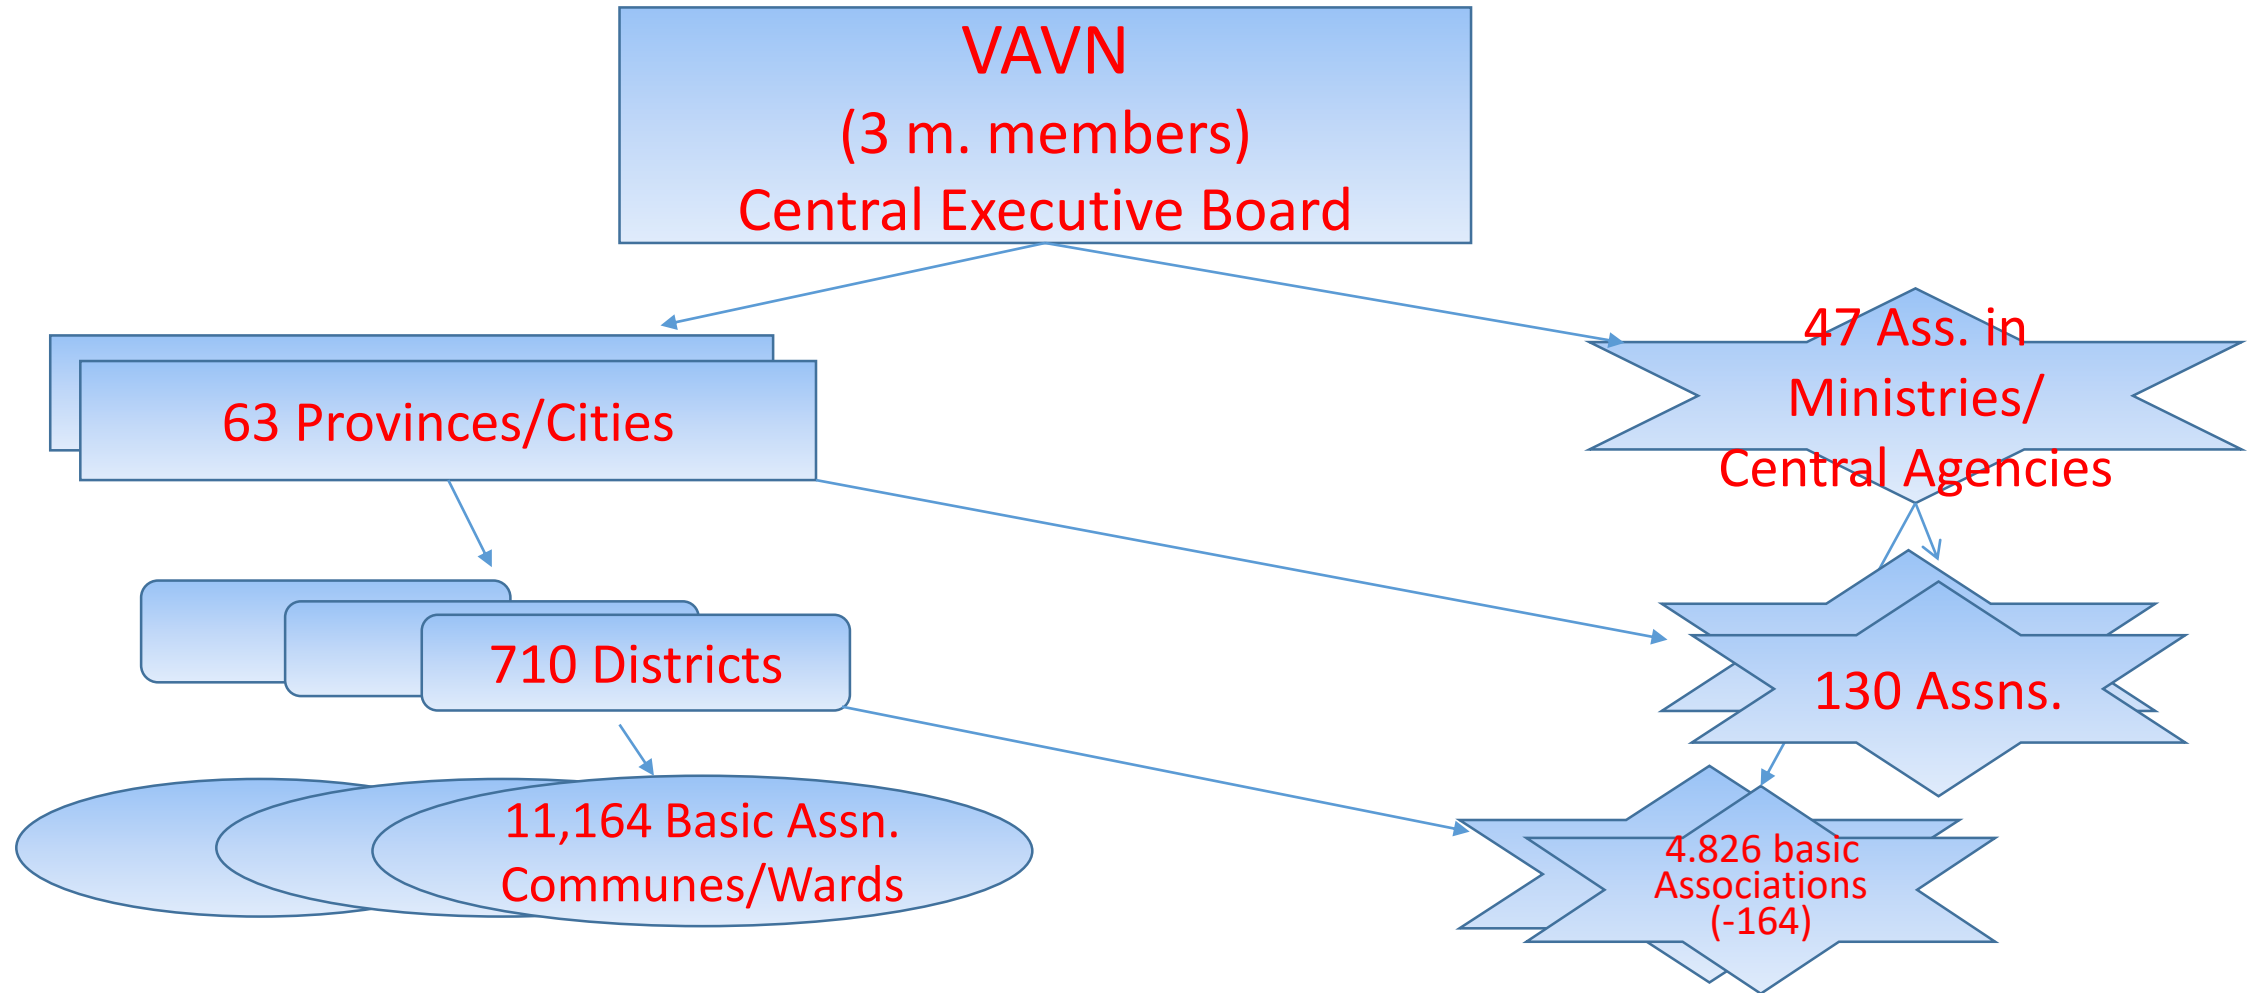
VAVN
(3 m. members)
Central Executive Board

63 Provinces/Cities

47 Ass. in Ministries/ Central Agencies

710 Districts

130 Assns.

11,164 Basic Assn. Communes/Wards

4.826 basic Associations (-164)